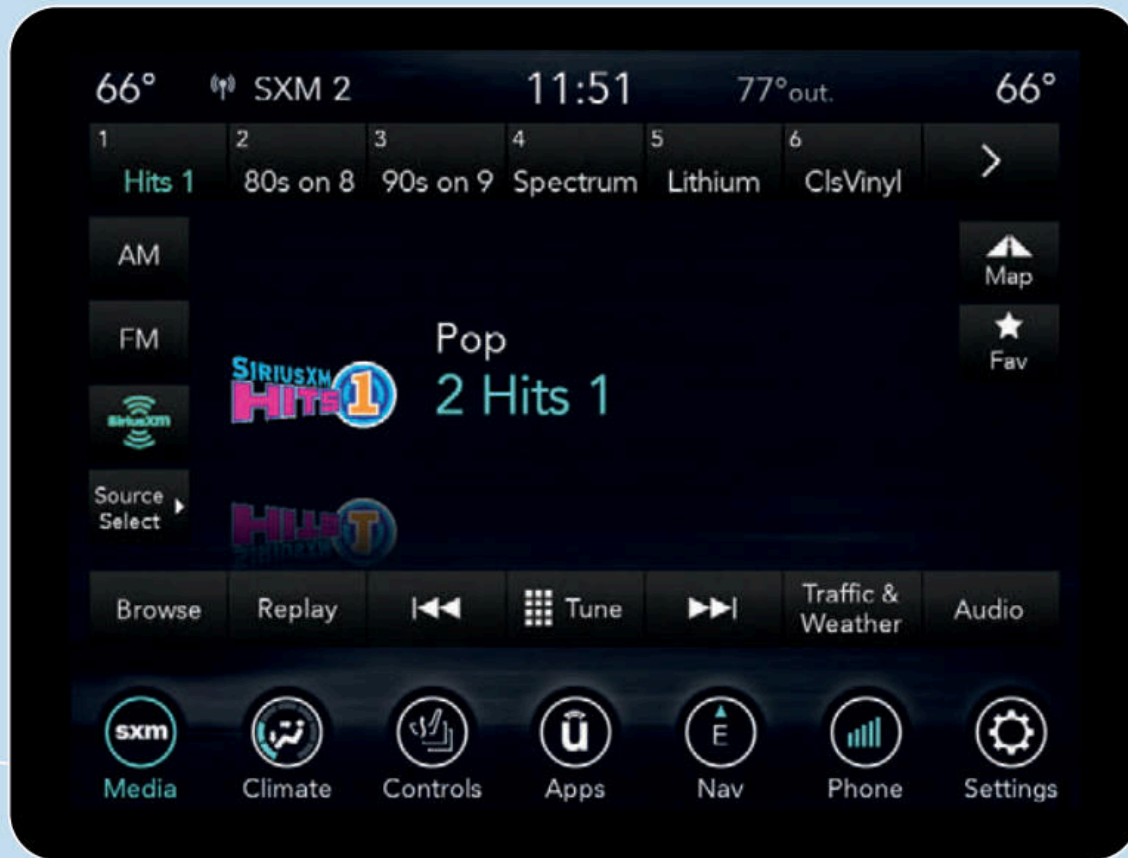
66° SXM 2 11:51 77°out. 66°

1 Hits 1
2 80s on 8
3 90s on 9
4 Spectrum
5 Lithium
6 ClsVinyl
>

AM
FM
SiriusXM
Source Select

SIRIUSXM HITS 1

Pop
2 Hits 1

Map
Fav

Browse
Replay
Tune
Traffic & Weather
Audio

sxm
Media
Climate
Controls
Apps
E
Nav
Phone
Settings